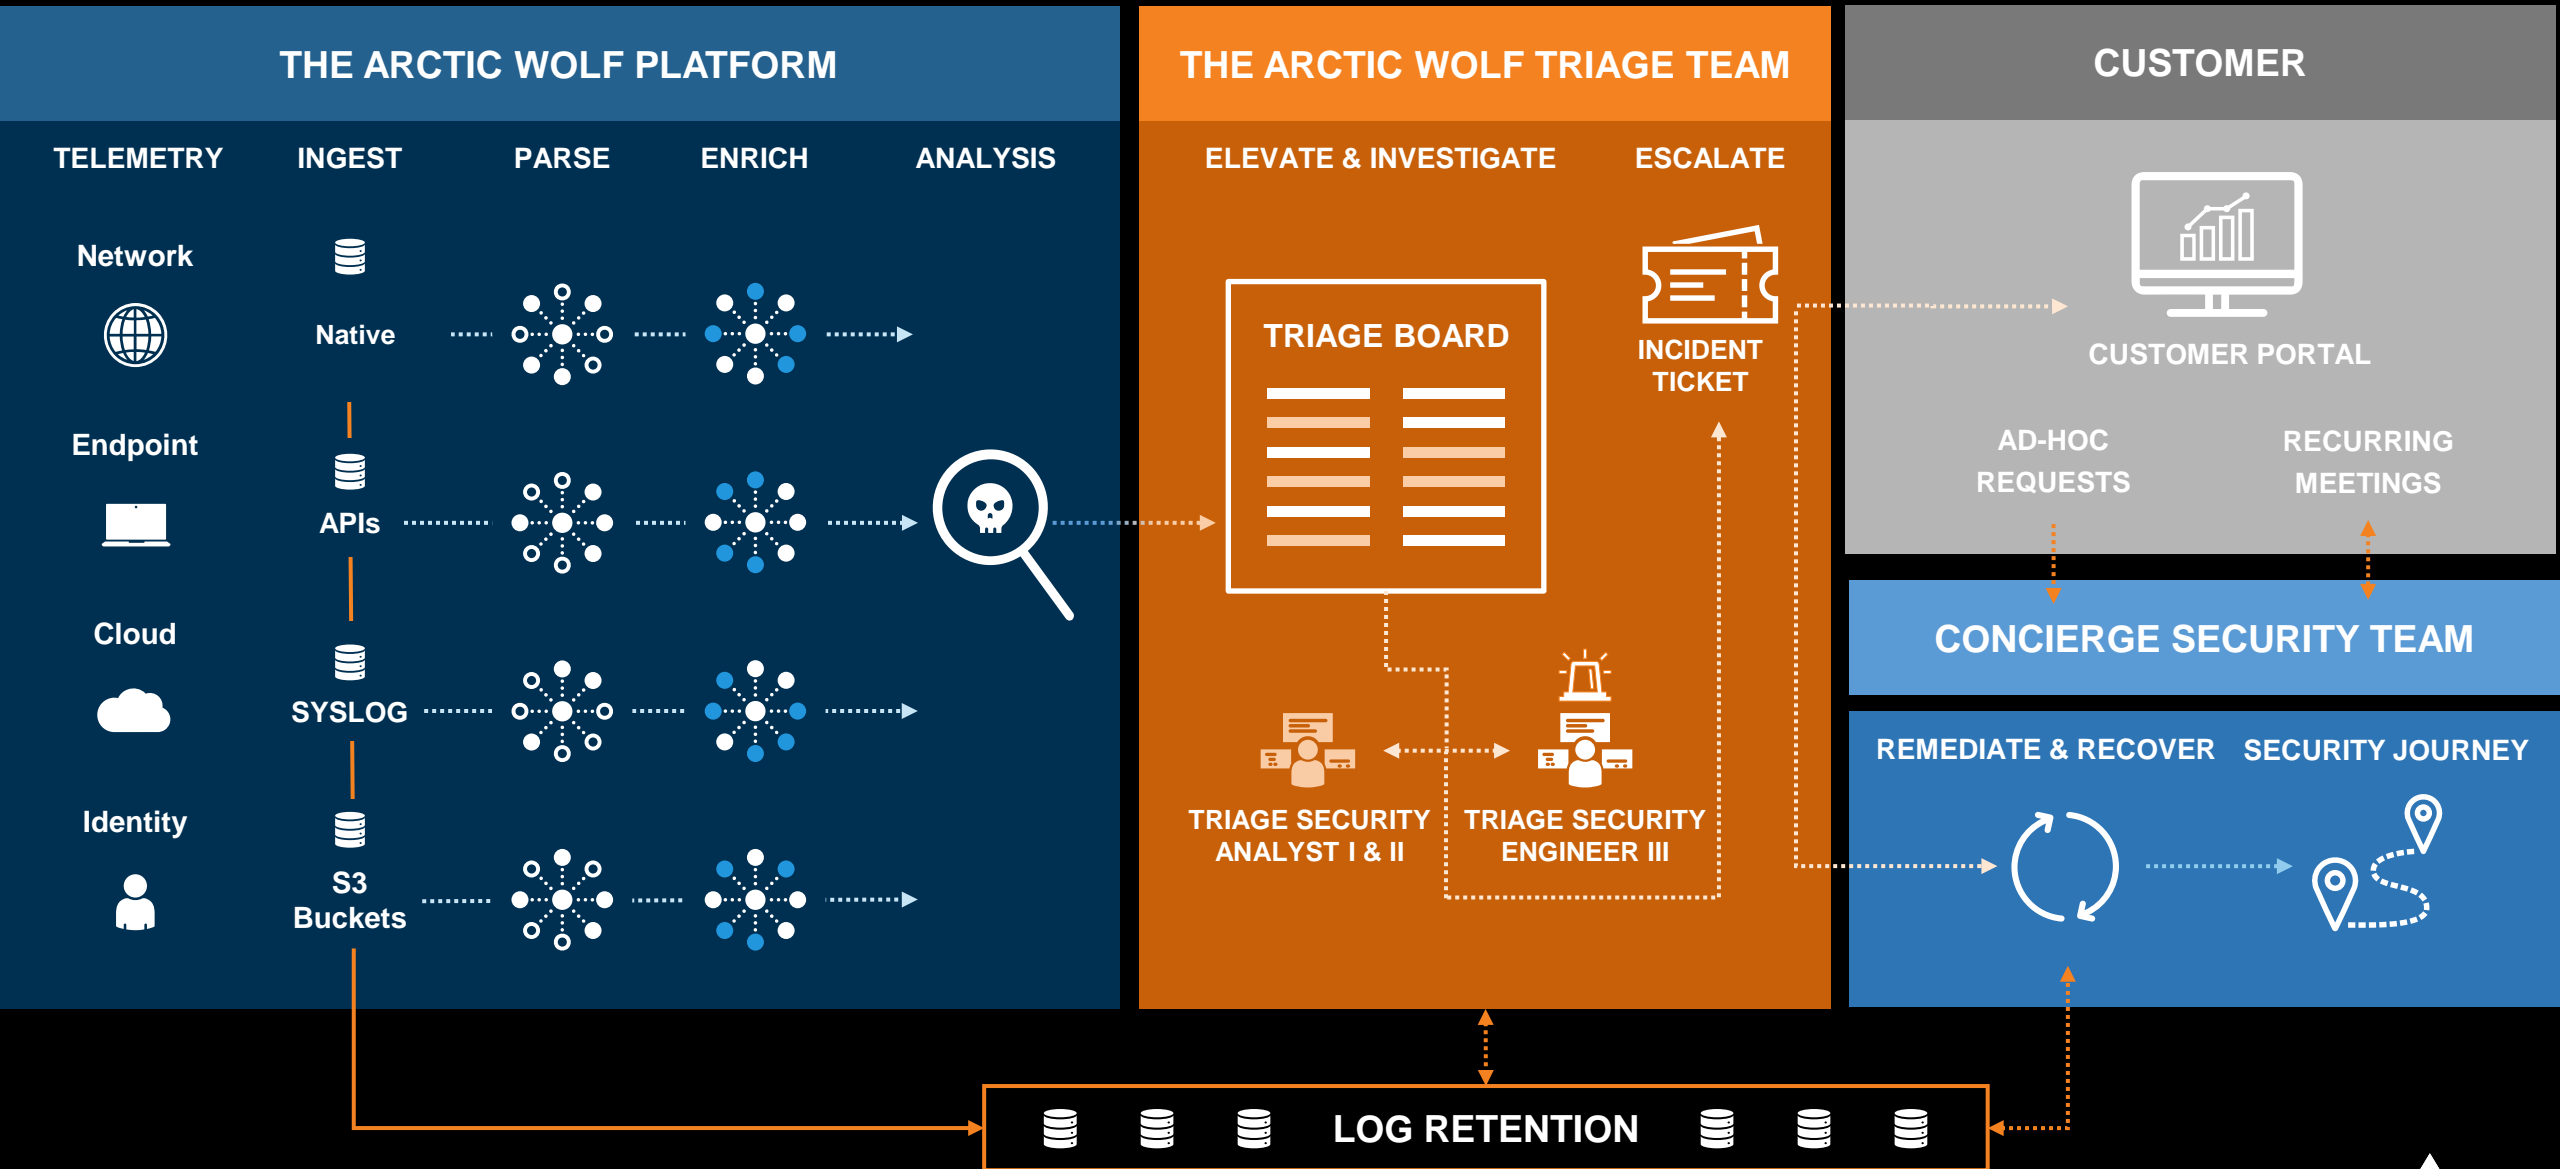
THE ARCTIC WOLF PLATFORM

TELEMETRY INGEST PARSE ENRICH ANALYSIS

Network

Native

Endpoint

APIs

Cloud

SYSLOG

Identity

S3 Buckets

THE ARCTIC WOLF TRIAGE TEAM

ELEVATE & INVESTIGATE ESCALATE

TRIAGE BOARD

INCIDENT TICKET

TRIAGE SECURITY ANALYST I & II

TRIAGE SECURITY ENGINEER III

CUSTOMER

CUSTOMER PORTAL

AD-HOC REQUESTS

RECURRING MEETINGS

CONCIERGE SECURITY TEAM

REMEDIATE & RECOVER

SECURITY JOURNEY

LOG RETENTION